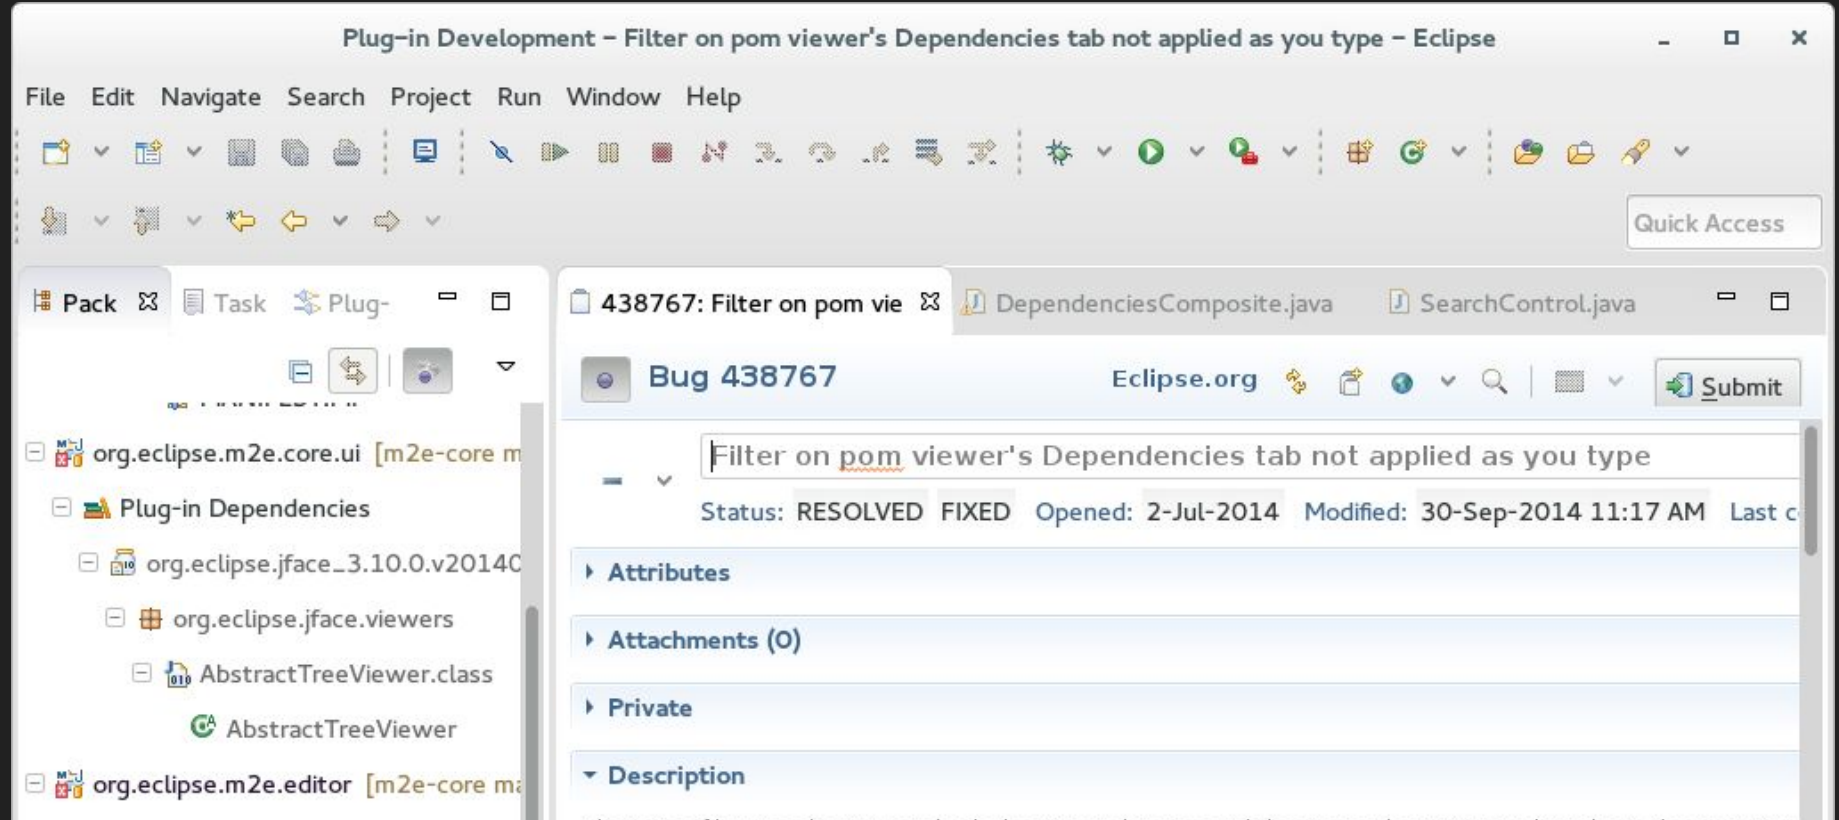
Plug-in Development – Filter on pom viewer's Dependencies tab not applied as you type – Eclipse

File Edit Navigate Search Project Run Window Help

Quick Access

Pack Task Plug-

438767: Filter on pom vie DependenciesComposite.java SearchControl.java

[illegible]

org.eclipse.m2e.core.ui [m2e-core m

Plug-in Dependencies

org.eclipse.jface_3.10.0.v2014C

org.eclipse.jface.viewers

AbstractTreeViewer.class

AbstractTreeViewer

org.eclipse.m2e.editor [m2e-core ma

Bug 438767

Eclipse.org

Submit

Filter on pom viewer's Dependencies tab not applied as you type

Status: RESOLVED FIXED Opened: 2-Jul-2014 Modified: 30-Sep-2014 11:17 AM Last c

Attributes

Attachments (0)

Private

Description